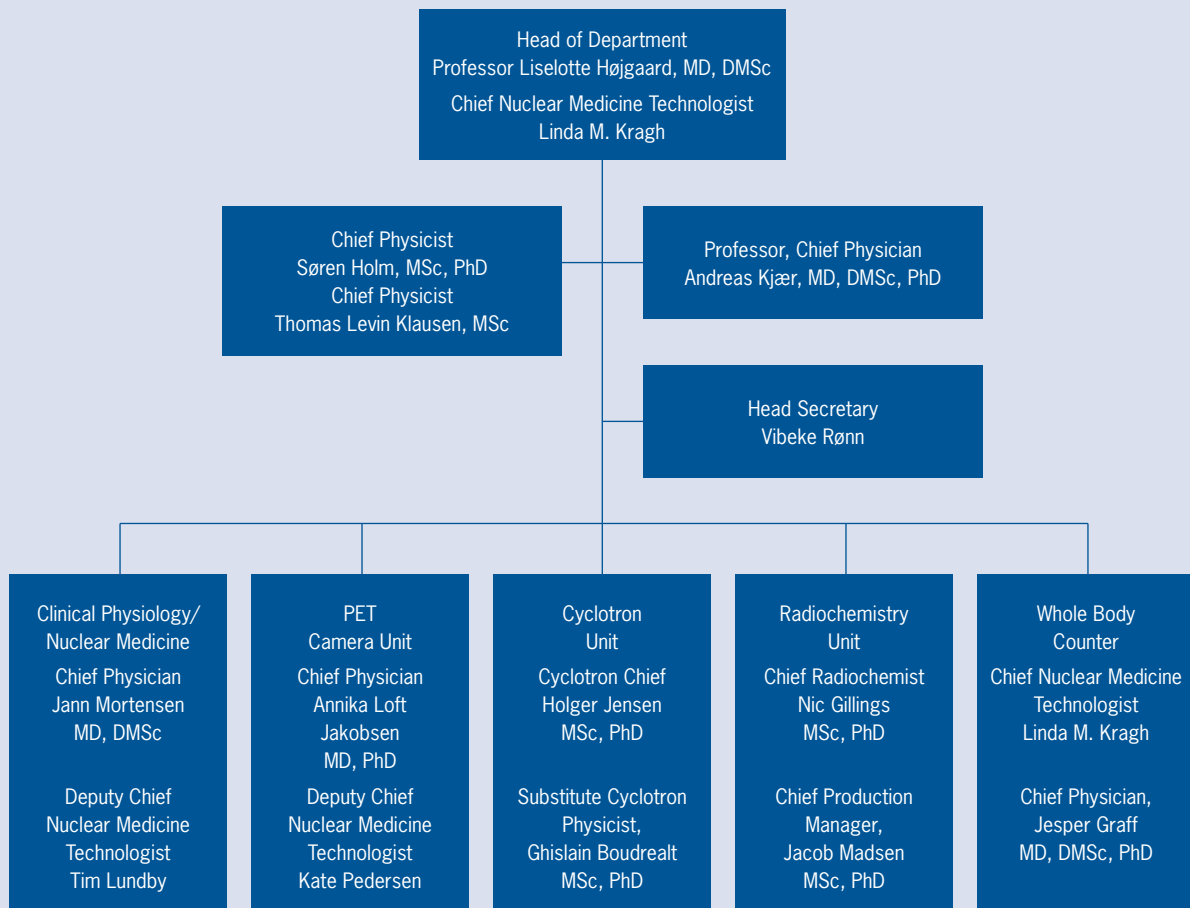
Head of Department
Professor Liselotte Højgaard, MD, DMSc
Chief Nuclear Medicine Technologist
Linda M. Kragh

Chief Physicist
Søren Holm, MSc, PhD
Chief Physicist
Thomas Levin Klausen, MSc

Professor, Chief Physician
Andreas Kjær, MD, DMSc, PhD

Head Secretary
Vibeke Rønn

Clinical Physiology/
Nuclear Medicine
Chief Physician
Jann Mortensen
MD, DMSc

Deputy Chief
Nuclear Medicine
Technologist
Tim Lundby

PET
Camera Unit
Chief Physician
Annika Loft
Jakobsen
MD, PhD
Deputy Chief
Nuclear Medicine
Technologist
Kate Pedersen

Cyclotron
Unit
Cyclotron Chief
Holger Jensen
MSc, PhD

Substitute Cyclotron
Physicist,
Ghislain Boudrealt
MSc, PhD

Radiochemistry
Unit
Chief Radiochemist
Nic Gillings
MSc, PhD

Chief Production
Manager,
Jacob Madsen
MSc, PhD

Whole Body
Counter
Chief Nuclear Medicine
Technologist
Linda M. Kragh

Chief Physician,
Jesper Graff
MD, DMSc, PhD